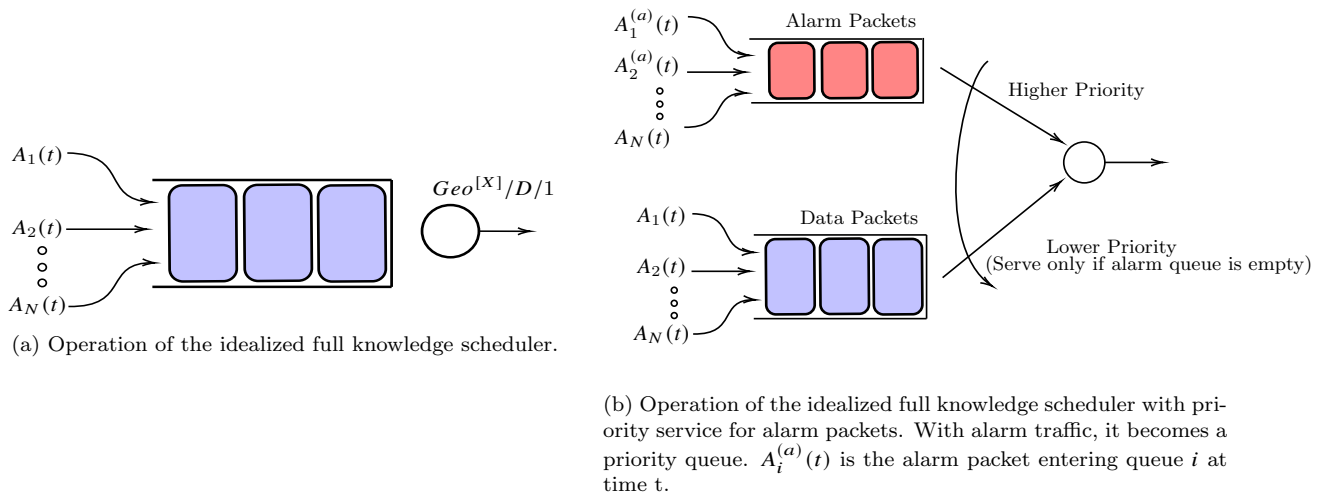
$A_1(t)$

$A_2(t)$

$A_N(t)$

$Geo^{[X]}/D/1$

(a) Operation of the idealized full knowledge scheduler.

$A_1^{(a)}(t)$

$A_2^{(a)}(t)$

$A_N(t)$

Alarm Packets

Higher Priority

$A_1(t)$

$A_2(t)$

$A_N(t)$

Data Packets

Lower Priority
(Serve only if alarm queue is empty)

(b) Operation of the idealized full knowledge scheduler with priority service for alarm packets. With alarm traffic, it becomes a priority queue. $A_i^{(a)}(t)$ is the alarm packet entering queue $i$ at time t.